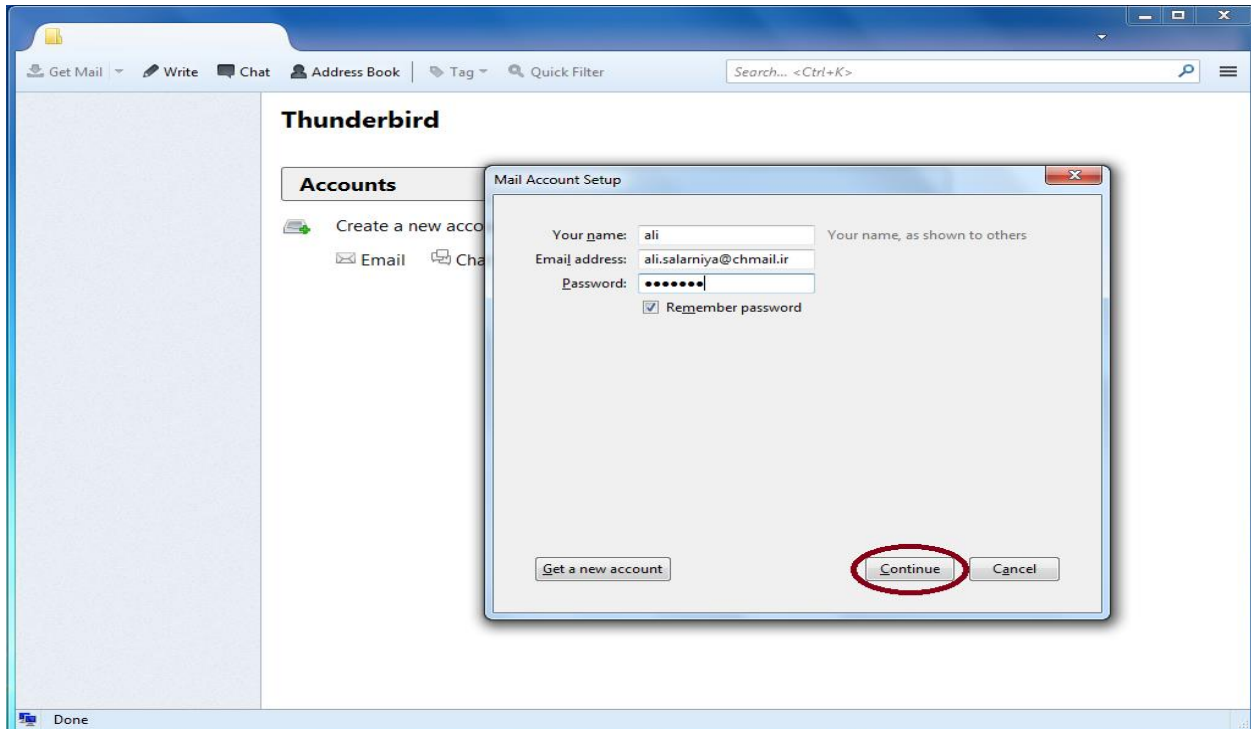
Get Mail Write Chat Address Book Tag Quick Filter Search... <Ctrl+K>

Thunderbird

Accounts

Create a new acco

Email Cha

Mail Account Setup

Your name: ali Your name, as shown to others

Email address: ali.salarniya@chmail.ir

Password: •••••••

Remember password

Get a new account

Continue

Cancel

Done